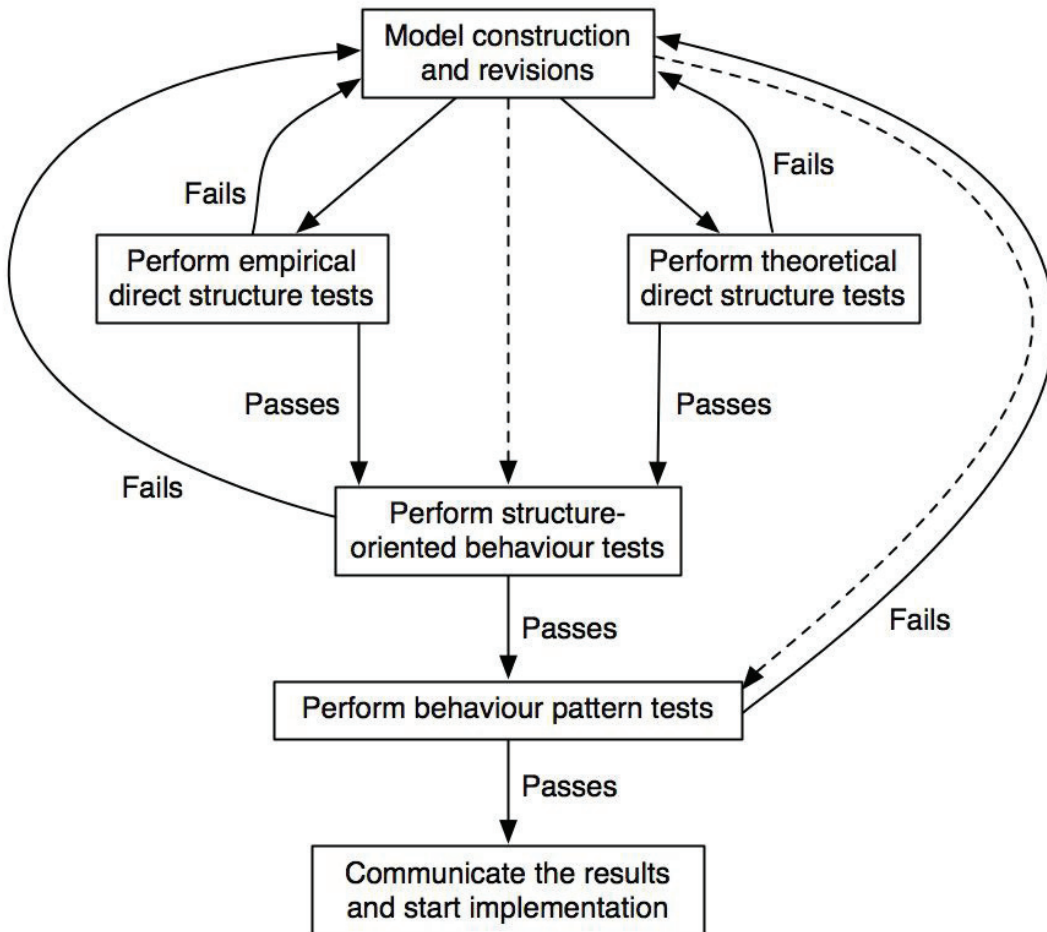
Model construction and revisions

Fails

Fails

Perform empirical direct structure tests

Perform theoretical direct structure tests

Passes

Passes

Fails

Perform structure-oriented behaviour tests

Passes

Fails

Perform behaviour pattern tests

Passes

Communicate the results and start implementation